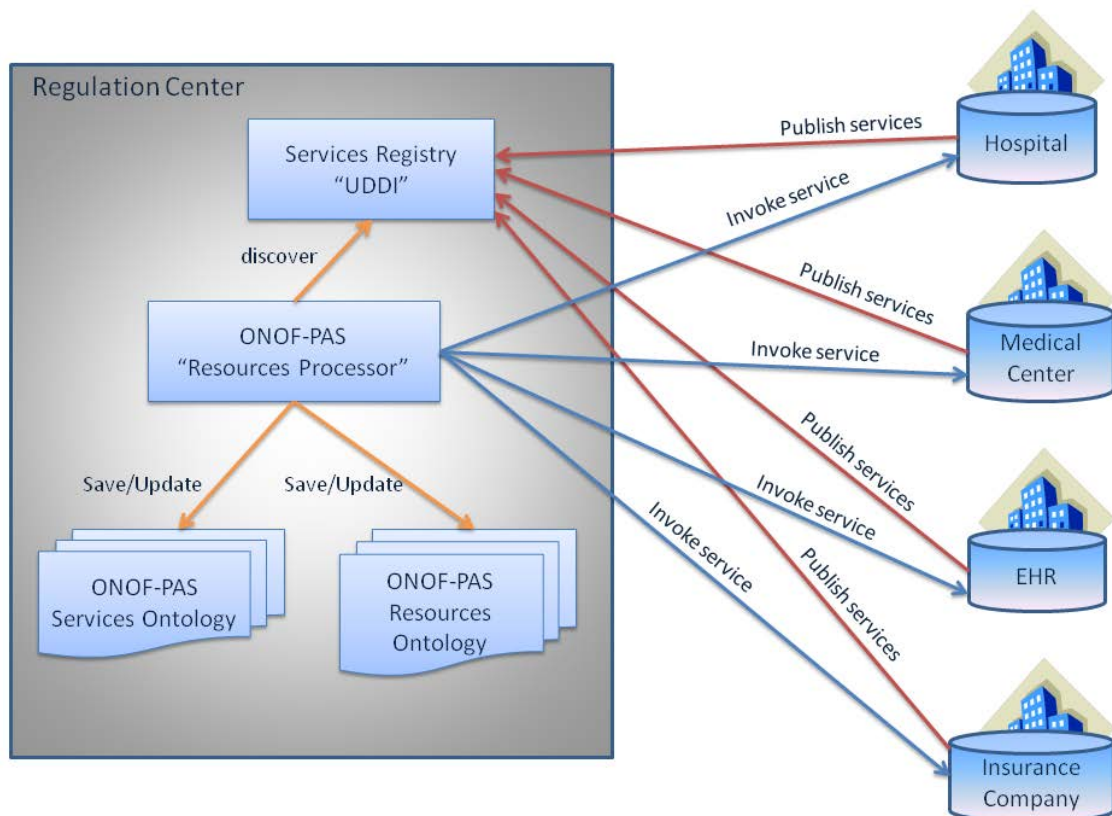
Regulation Center

Services Registry "UDDI"

discover

ONOF-PAS "Resources Processor"

Save/Update

Save/Update

ONOF-PAS Services Ontology

ONOF-PAS Resources Ontology

Publish services

Hospital

Invoke service

Publish services

Medical Center

Invoke service

Publish services

Invoke service

EHR

Invoke service

Publish services

Insurance Company